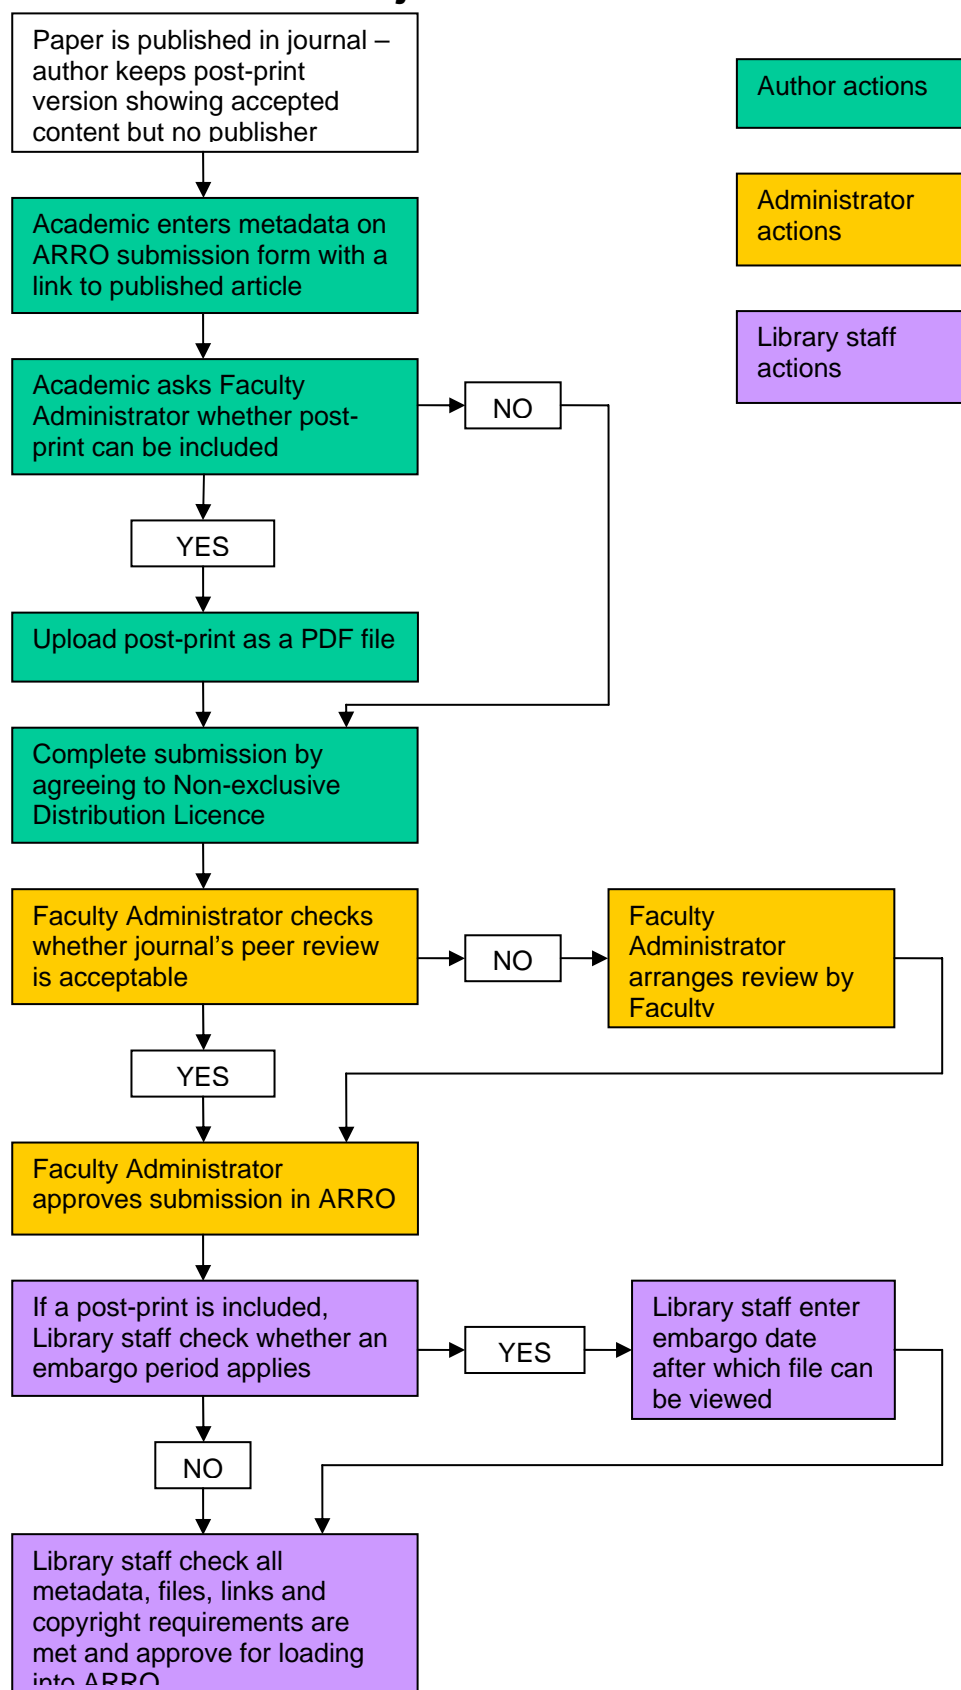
Paper is published in journal – author keeps post-print version showing accepted content but no publisher

Author actions

Administrator actions

Library staff actions

Academic enters metadata on ARRO submission form with a link to published article

Academic asks Faculty Administrator whether post-print can be included

NO

YES

Upload post-print as a PDF file

Complete submission by agreeing to Non-exclusive Distribution Licence

Faculty Administrator checks whether journal's peer review is acceptable

NO

Faculty Administrator arranges review by Faculty

YES

Faculty Administrator approves submission in ARRO

If a post-print is included, Library staff check whether an embargo period applies

YES

Library staff enter embargo date after which file can be viewed

NO

Library staff check all metadata, files, links and copyright requirements are met and approve for loading into ARRO